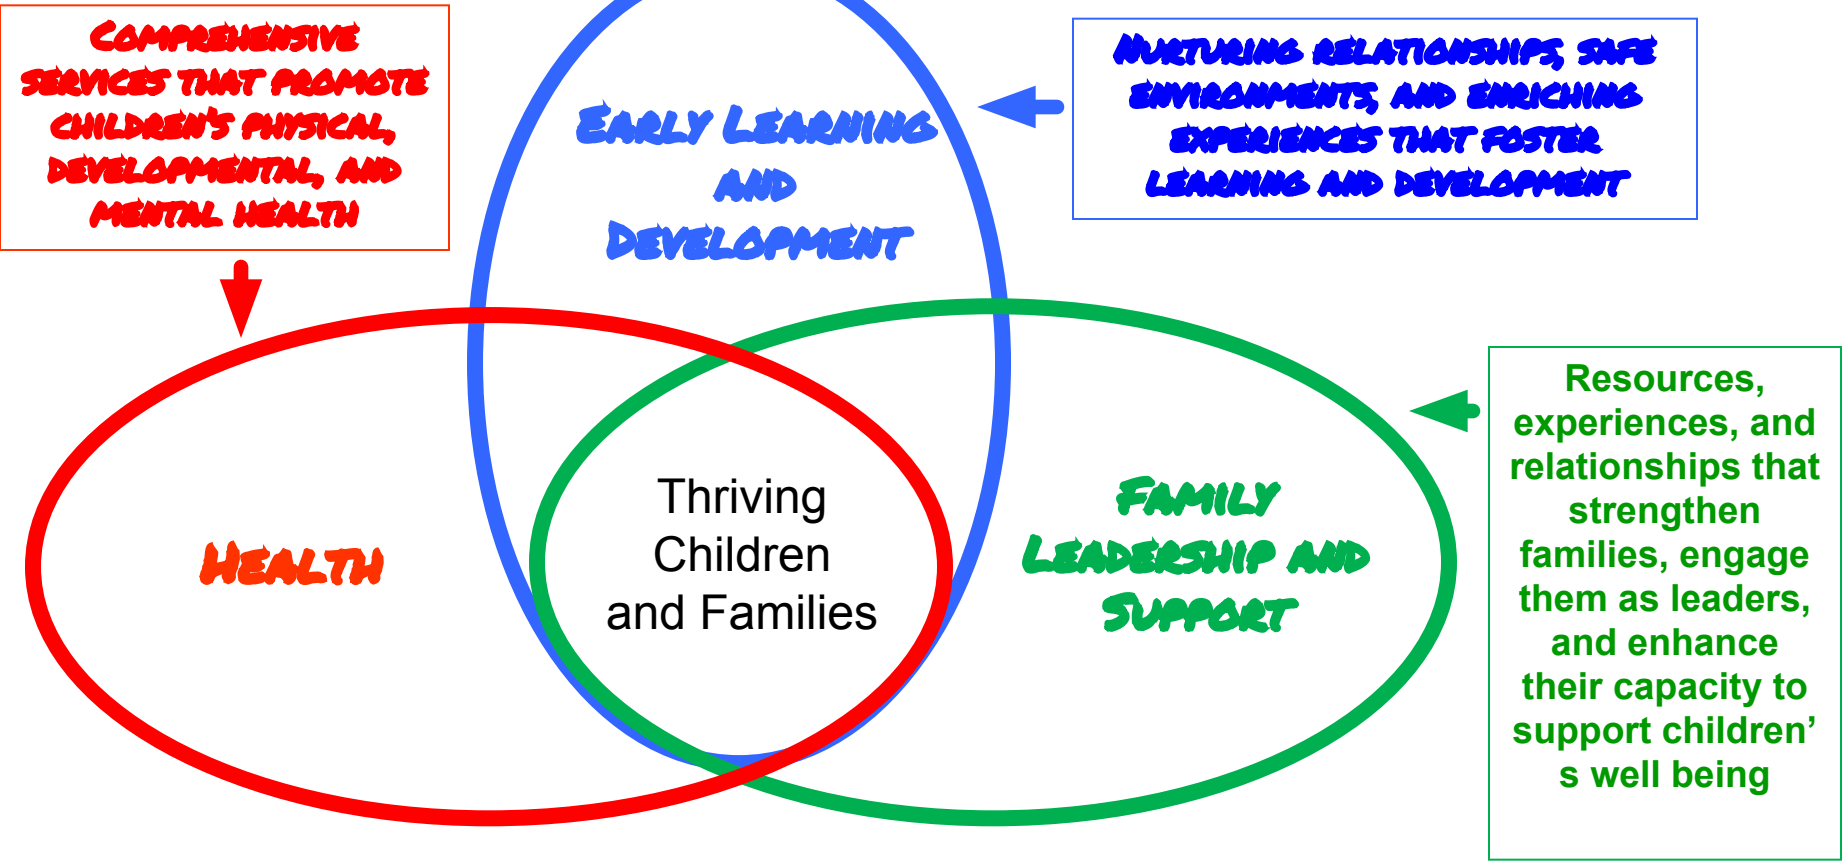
COMPREHENSIVE SERVICES THAT PROMOTE CHILDREN'S PHYSICAL, DEVELOPMENTAL, AND MENTAL HEALTH

EARLY LEARNING AND DEVELOPMENT

NURTURING RELATIONSHIPS, SAFE ENVIRONMENTS, AND ENRICHING EXPERIENCES THAT FOSTER LEARNING AND DEVELOPMENT

HEALTH

Thriving Children and Families

FAMILY LEADERSHIP AND SUPPORT

Resources, experiences, and relationships that strengthen families, engage them as leaders, and enhance their capacity to support children's well being